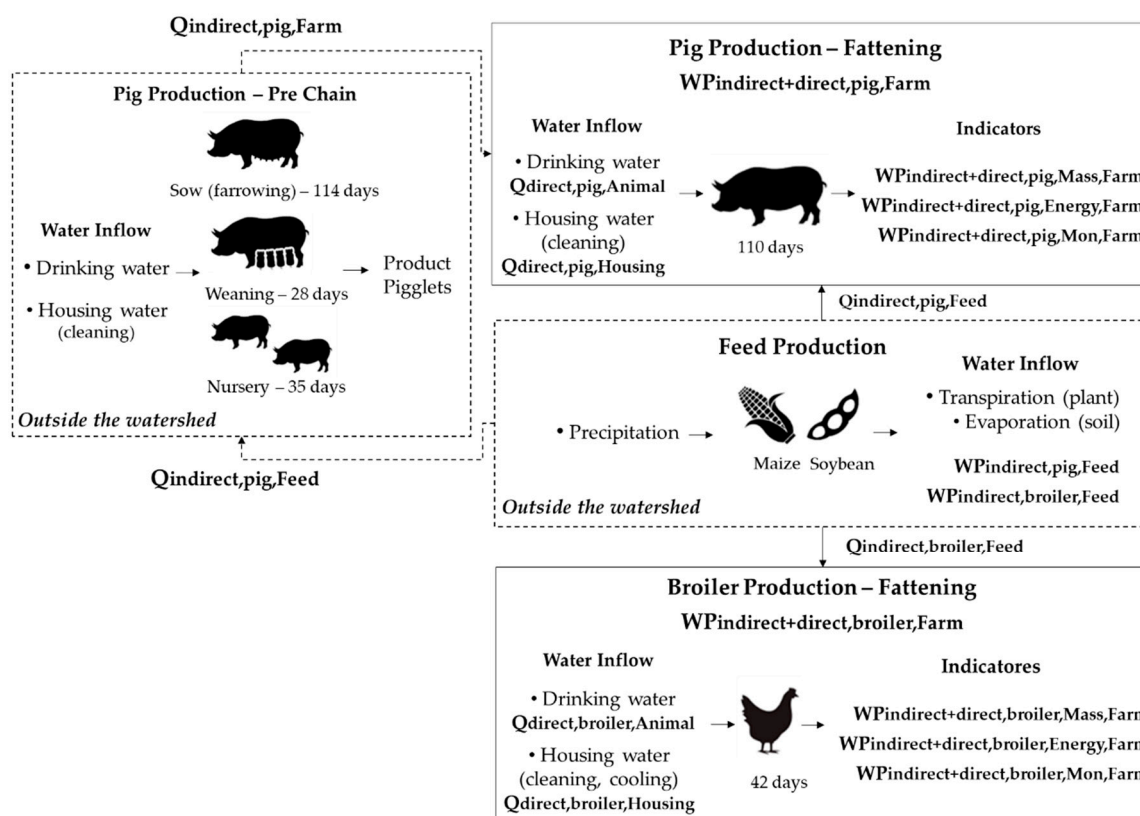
Qindirect,pig,Farm

Pig Production – Pre Chain

Sow (farrowing) – 114 days

Water Inflow

• Drinking water

• Housing water (cleaning)

Weaning – 28 days

Product Pigglets

Nursery – 35 days

Outside the watershed

Qindirect,pig,Feed

Pig Production – Fattening

WPindirect+direct,pig,Farm

Water Inflow

• Drinking water
Qdirect,pig,Animal

• Housing water (cleaning)
Qdirect,pig,Housing

110 days

Indicators

WPindirect+direct,pig,Mass,Farm

WPindirect+direct,pig,Energy,Farm

WPindirect+direct,pig,Mon,Farm

Qindirect,pig,Feed

Feed Production

• Precipitation

Maize Soybean

Water Inflow

• Transpiration (plant)

• Evaporation (soil)

WPindirect,pig,Feed

WPindirect,broiler,Feed

Outside the watershed

Qindirect,broiler,Feed

Broiler Production – Fattening

WPindirect+direct,broiler,Farm

Water Inflow

• Drinking water
Qdirect,broiler,Animal

• Housing water (cleaning, cooling)
Qdirect,broiler,Housing

42 days

Indicatores

WPindirect+direct,broiler,Mass,Farm

WPindirect+direct,broiler,Energy,Farm

WPindirect+direct,broiler,Mon,Farm